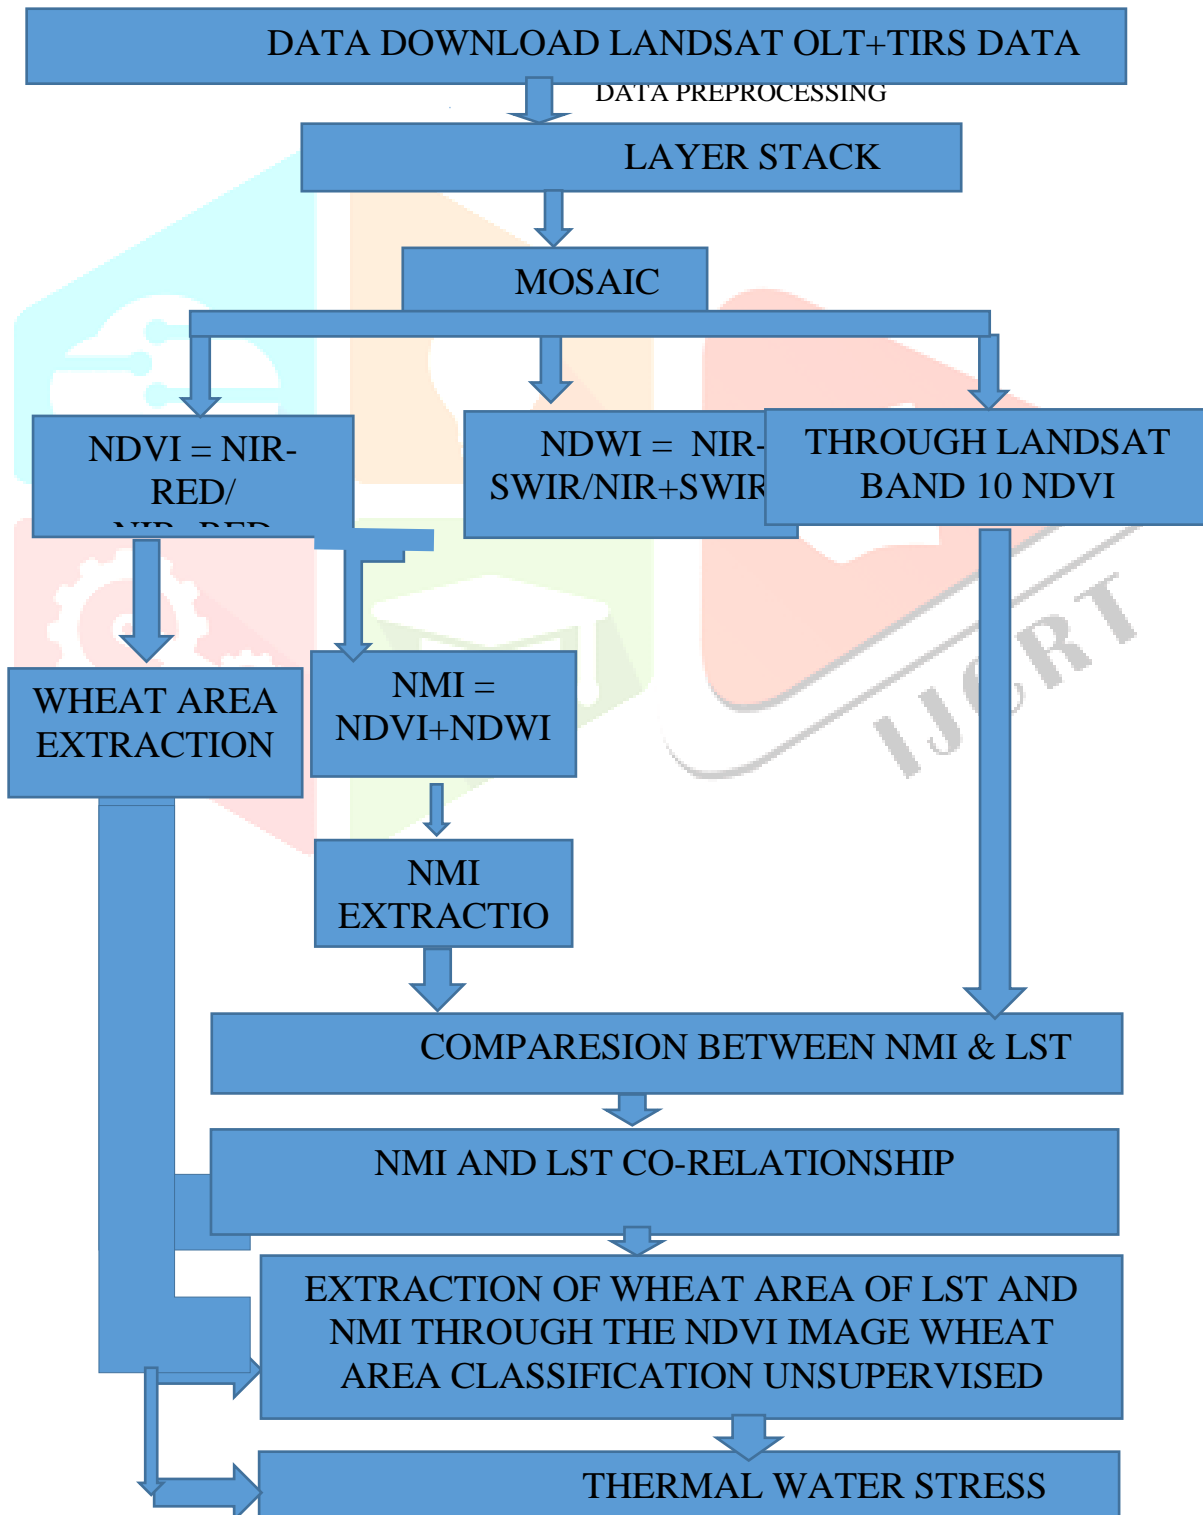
DATA DOWNLOAD LANDSAT OLT+TIRS DATA

DATA PREPROCESSING

LAYER STACK

MOSAIC

NDVI = NIR-RED/ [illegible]

NDWI = NIR-SWIR/NIR+SWIR

THROUGH LANDSAT BAND 10 NDVI

WHEAT AREA EXTRACTION

NMI = NDVI+NDWI

NMI EXTRACTIO

COMPARESION BETWEEN NMI & LST

NMI AND LST CO-RELATIONSHIP

EXTRACTION OF WHEAT AREA OF LST AND NMI THROUGH THE NDVI IMAGE WHEAT AREA CLASSIFICATION UNSUPERVISED

THERMAL WATER STRESS

IJCRT